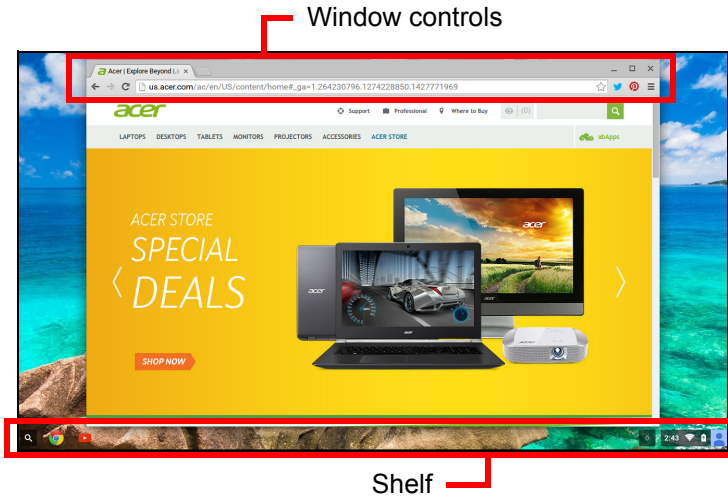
Window controls

Acer | Explore Beyond Li ×

us.acer.com/ac/en/US/content/home#_ga=1.264230796.1274228850.1427771969

acer

Support Professional Where to Buy (0)

LAPTOPS DESKTOPS TABLETS MONITORS PROJECTORS ACCESSORIES ACER STORE

abApps

ACER STORE
SPECIAL
DEALS

SHOP NOW

acer

acer

acer

2:43

Shelf